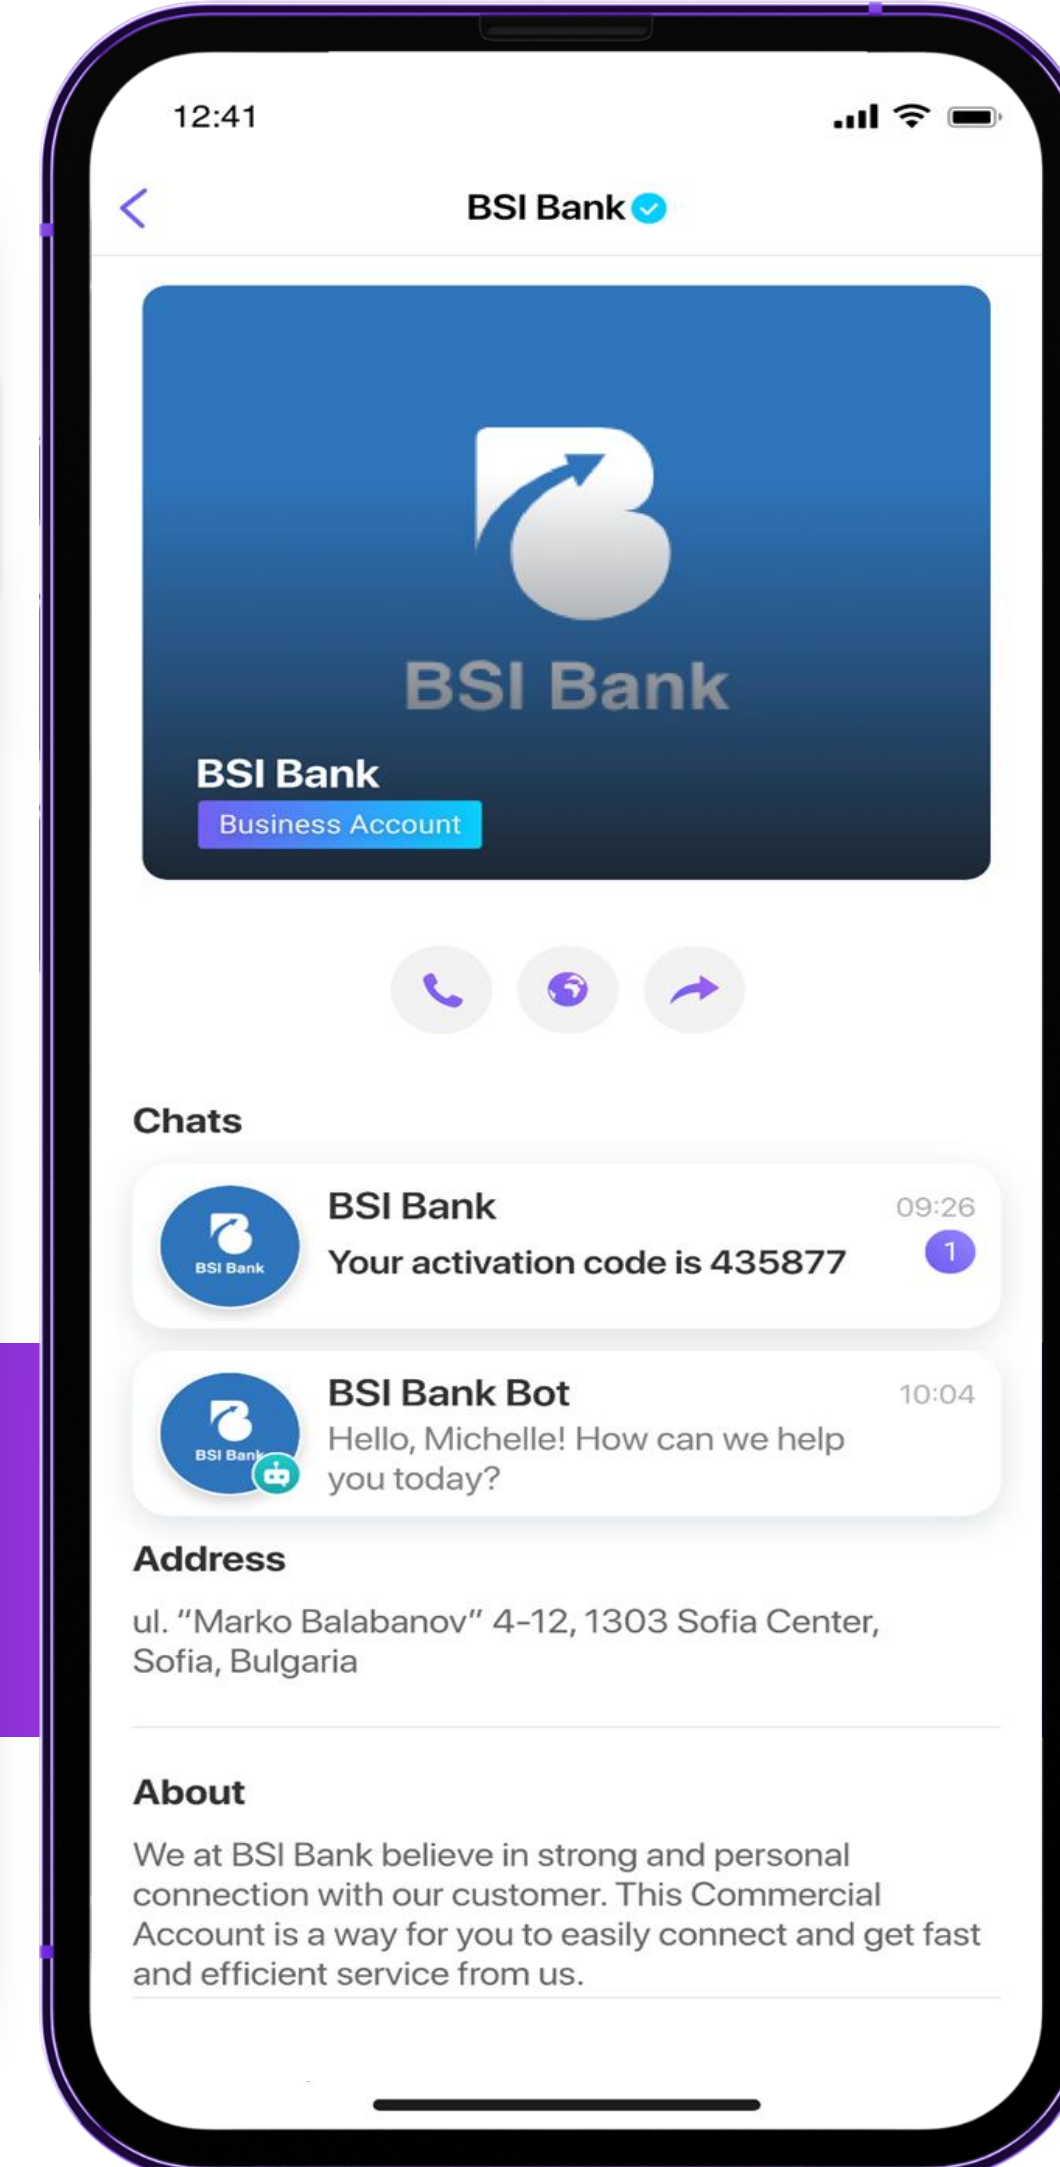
12:41

BSI Bank

BSI Bank

BSI Bank
Business Account

Chats

BSI Bank
BSI Bank
Your activation code is 435877
09:26
1

BSI Bank
BSI Bank Bot
Hello, Michelle! How can we help you today?
10:04

Address

ul. "Marko Balabanov" 4-12, 1303 Sofia Center, Sofia, Bulgaria

About

We at BSI Bank believe in strong and personal connection with our customer. This Commercial Account is a way for you to easily connect and get fast and efficient service from us.